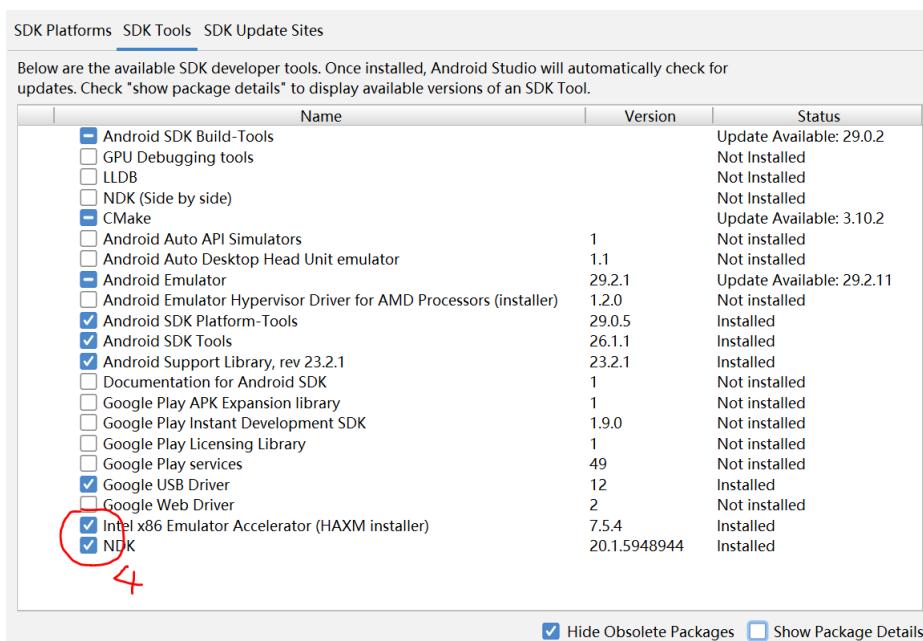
SDK Platforms SDK Tools SDK Update Sites

Below are the available SDK developer tools. Once installed, Android Studio will automatically check for updates. Check "show package details" to display available versions of an SDK Tool.

| Name | Version | Status |
|---|---|---|
| Android SDK Build-Tools | | Update Available: 29.0.2 |
| GPU Debugging tools | | Not Installed |
| LLDB | | Not Installed |
| NDK (Side by side) | | Not Installed |
| CMake | | Update Available: 3.10.2 |
| Android Auto API Simulators | 1 | Not installed |
| Android Auto Desktop Head Unit emulator | 1.1 | Not installed |
| Android Emulator | 29.2.1 | Update Available: 29.2.11 |
| Android Emulator Hypervisor Driver for AMD Processors (installer) | 1.2.0 | Not installed |
| Android SDK Platform-Tools | 29.0.5 | Installed |
| Android SDK Tools | 26.1.1 | Installed |
| Android Support Library, rev 23.2.1 | 23.2.1 | Installed |
| Documentation for Android SDK | 1 | Not installed |
| Google Play APK Expansion library | 1 | Not installed |
| Google Play Instant Development SDK | 1.9.0 | Not installed |
| Google Play Licensing Library | 1 | Not installed |
| Google Play services | 49 | Not installed |
| Google USB Driver | 12 | Installed |
| Google Web Driver | 2 | Not installed |
| Intel x86 Emulator Accelerator (HAXM installer) | 7.5.4 | Installed |
| NDK | 20.1.5948944 | Installed |

4

Hide Obsolete Packages Show Package Details